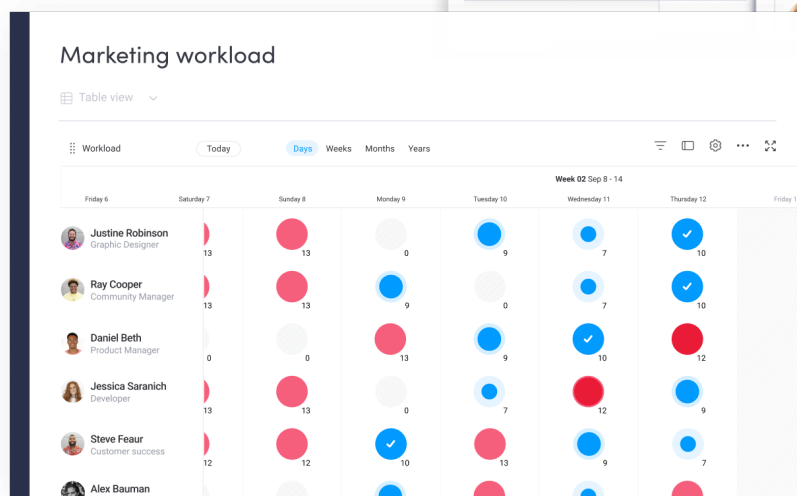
Marketing workload

Table view

Workload Today Days Weeks Months Years

Week 02 Sep 8 - 14

| | Friday 6 | Saturday 7 | Sunday 8 | Monday 9 | Tuesday 10 | Wednesday 11 | Thursday 12 | Friday 1 |
|---|---|---|---|---|---|---|---|---|
| Justine Robinson Graphic Designer | | 13 | 13 | 0 | 9 | 7 | 10 | |
| Ray Cooper Community Manager | | 13 | 13 | 9 | 0 | 7 | 10 | |
| Daniel Beth Product Manager | | 0 | 0 | 13 | 9 | 10 | 12 | |
| Jessica Saranich Developer | | 13 | 13 | 0 | 7 | 12 | 9 | |
| Steve Feaur Customer success | | 12 | 12 | 10 | 13 | 9 | 7 | |
| Alex Bauman | | | | | | | | |